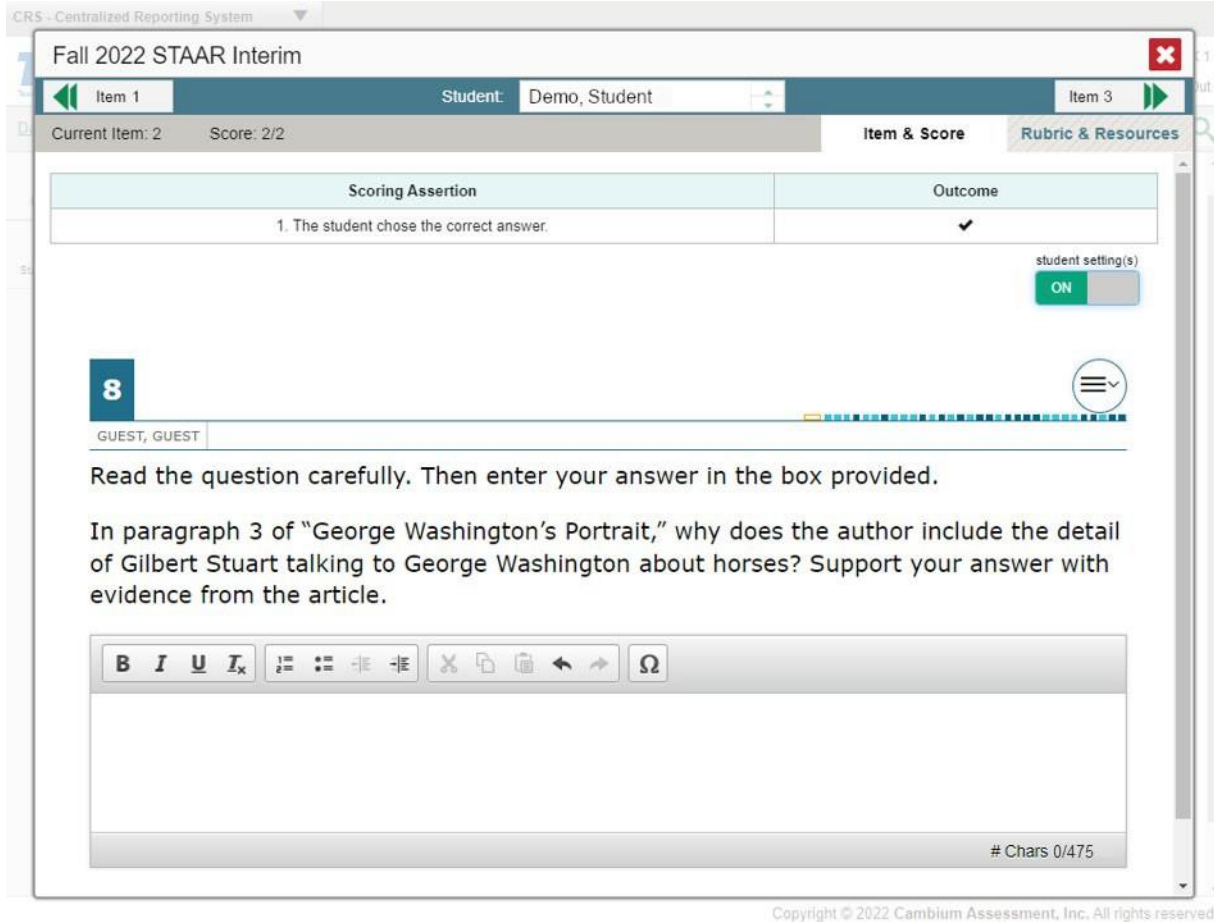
CRS - Centralized Reporting System

Fall 2022 STAAR Interim

Item 1

Student: Demo, Student

Item 3

Current Item: 2 Score: 2/2

Item & Score

Rubric & Resources

| Scoring Assertion | Outcome |
|---|---|
| 1. The student chose the correct answer. | ✔ |

student setting(s)

ON

8

GUEST, GUEST

Read the question carefully. Then enter your answer in the box provided.

In paragraph 3 of "George Washington's Portrait," why does the author include the detail of Gilbert Stuart talking to George Washington about horses? Support your answer with evidence from the article.

B I U $I_x$ Ω

# Chars 0/475

Copyright © 2022 Cambium Assessment, Inc. All rights reserved